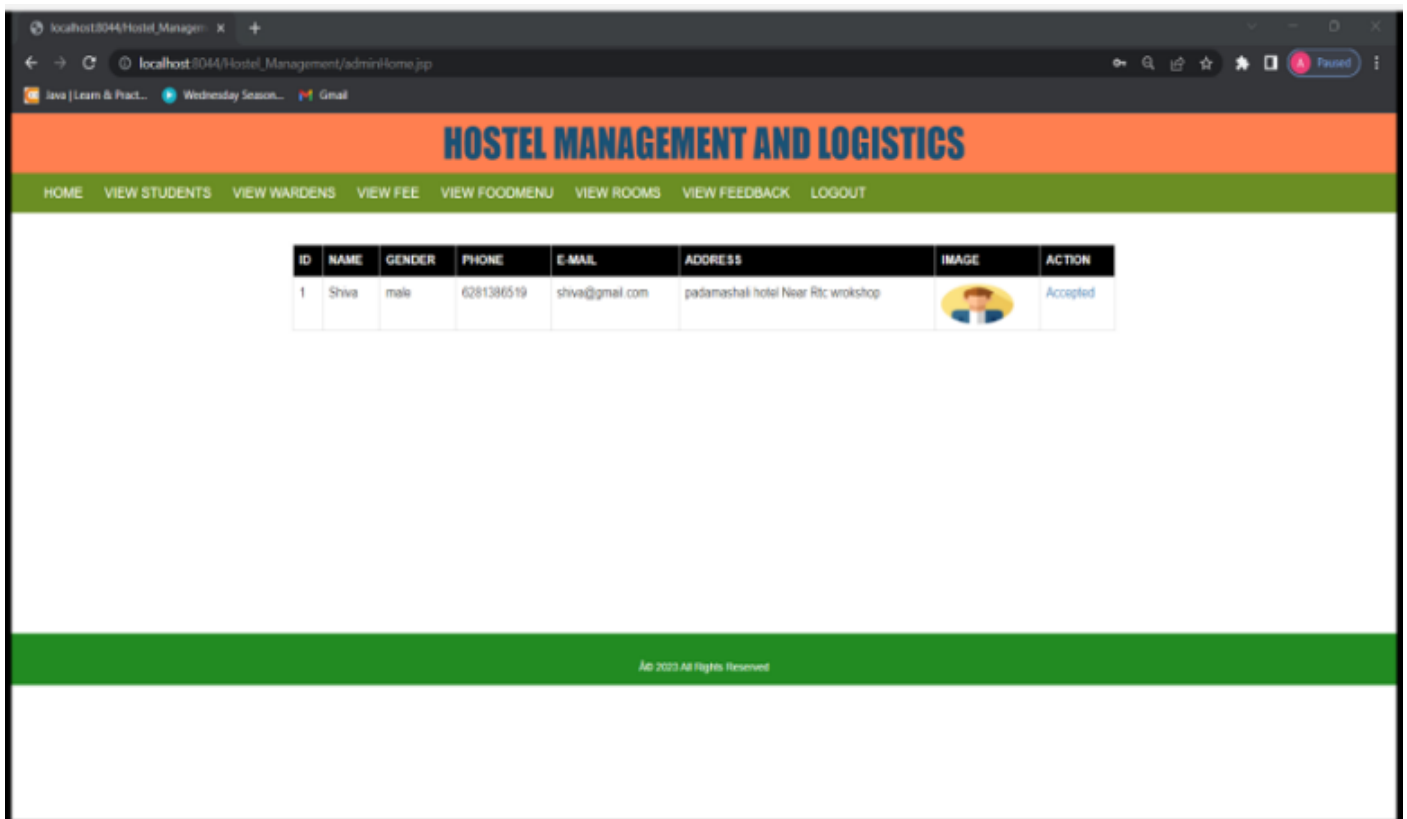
localhost:8044/Hostel_Managem ×

localhost:8044/Hostel_Management/adminHome.jsp

Paused

Java | Learn & Pract... Wednesday Season... Gmail

HOSTEL MANAGEMENT AND LOGISTICS

HOME VIEW STUDENTS VIEW WARDENS VIEW FEE VIEW FOODMENU VIEW ROOMS VIEW FEEDBACK LOGOUT

| ID | NAME | GENDER | PHONE | E-MAIL | ADDRESS | IMAGE | ACTION |
|---|---|---|---|---|---|---|---|
| 1 | Shiva | male | 6281386519 | shiva@gmail.com | padamashali hotel Near Rtc wrokshop | | Accepted |

Â© 2023 All Rights Reserved